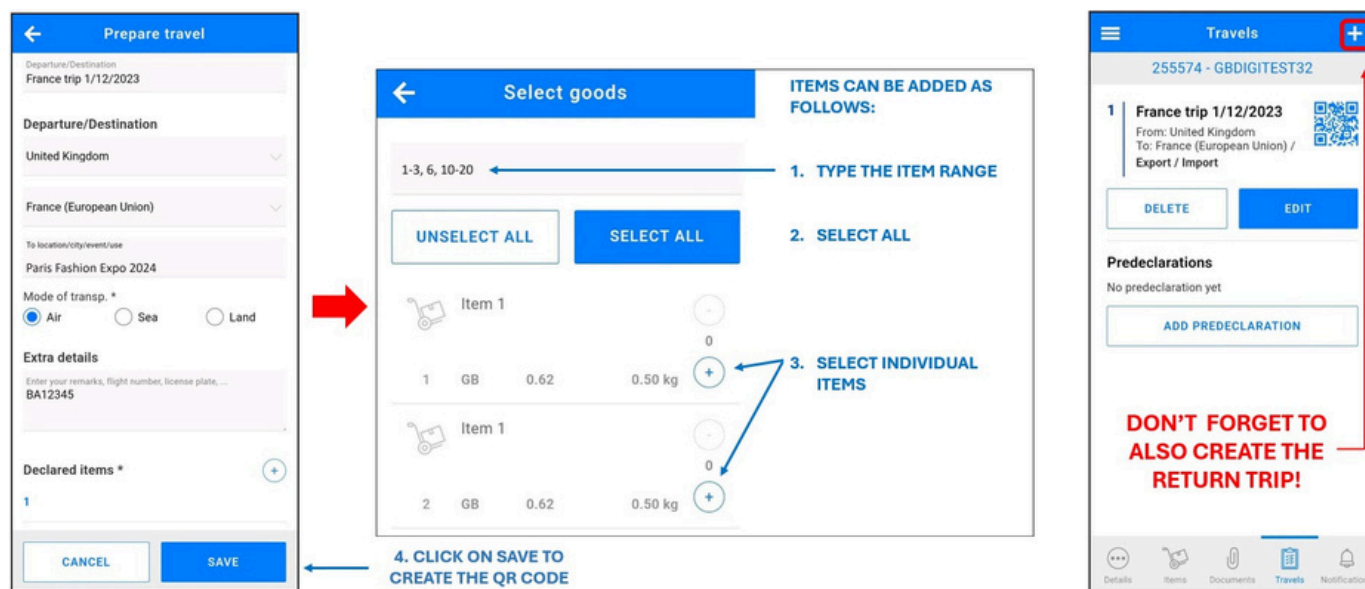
Prepare travel

Departure/Destination
France trip 1/12/2023

Departure/Destination
United Kingdom
France (European Union)

To location/city/event/use
Paris Fashion Expo 2024

Mode of transp. *
Air Sea Land

Extra details
Enter your remarks, flight number, license plate, ...
BA12345

Declared items *
1

CANCEL SAVE

Select goods

1-3, 6, 10-20

UNSELECT ALL SELECT ALL

Item 1
0
1 GB 0.62 0.50 kg

Item 1
0
2 GB 0.62 0.50 kg

ITEMS CAN BE ADDED AS FOLLOWS:

1. TYPE THE ITEM RANGE

2. SELECT ALL

3. SELECT INDIVIDUAL ITEMS

4. CLICK ON SAVE TO CREATE THE QR CODE

Travels

255574 - GBDIGITEST32

1 France trip 1/12/2023
From: United Kingdom
To: France (European Union) /
Export / Import

DELETE EDIT

Predeclarations
No predeclaration yet

ADD PREDECLARATION

DON'T FORGET TO ALSO CREATE THE RETURN TRIP!

Details Items Documents Travels Notification